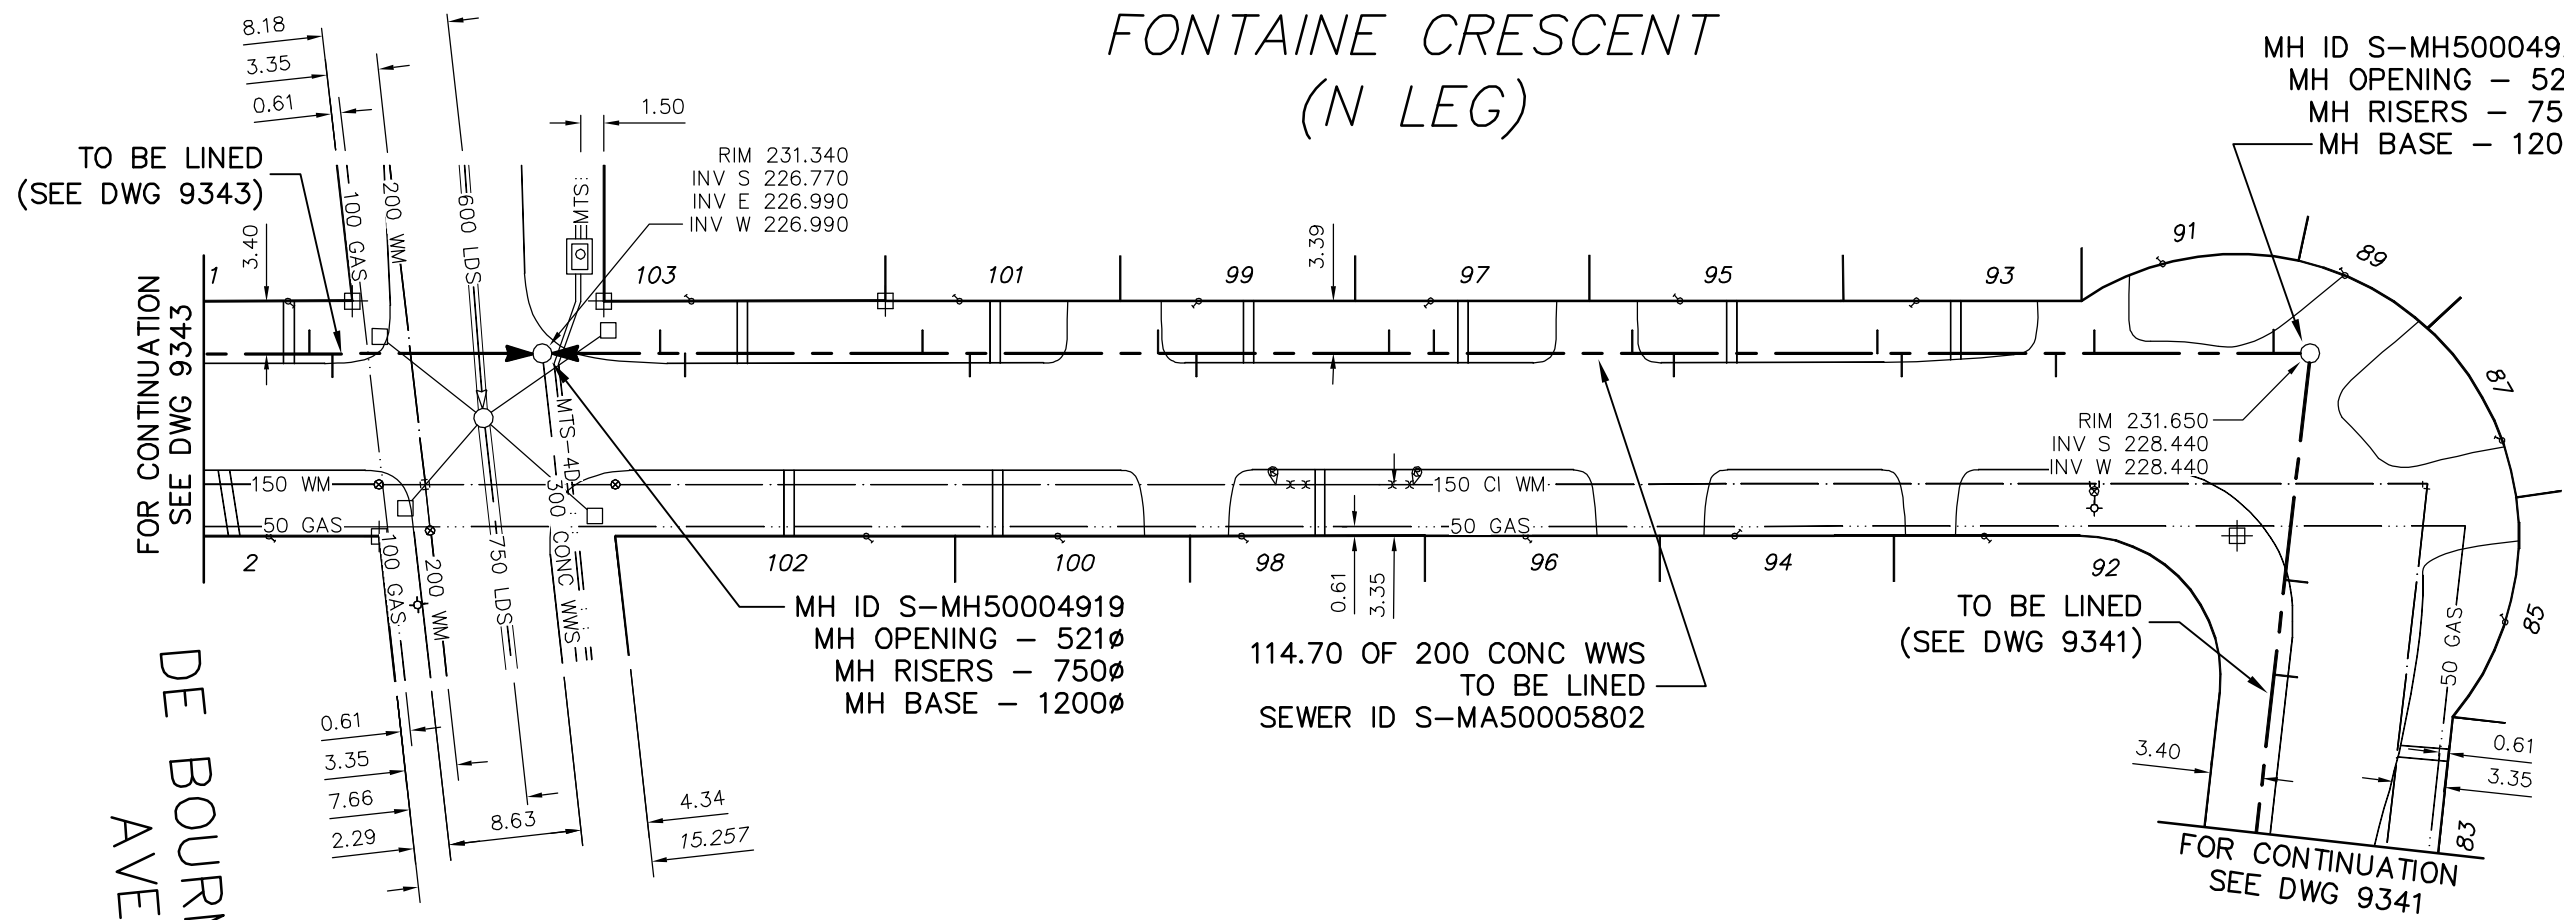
FONTAINE CRESCENT
(N LEG)

MH ID S-MH500049
MH OPENING - 52
MH RISERS - 75
MH BASE - 120

8.18
3.35
0.61
1.50

TO BE LINED
(SEE DWG 9343)

RIM 231.340
INV S 226.770
INV E 226.990
INV W 226.990

FOR CONTINUATION
SEE DWG 9343

3.40
1
100 GAS
200 WM
600 LDS
MTS
103
101
99
3.39
97
95
93
91
89
87
85
83

MTS
400
300 CONC WWS

RIM 231.650
INV S 228.440
INV W 228.440

150 WM
50 GAS
150 CI WM
50 GAS

2
100 GAS
200 WM
750 LDS
102
100
98
96
94
92

0.61
3.35

MH ID S-MH50004919
MH OPENING - 521ø
MH RISERS - 750ø
MH BASE - 1200ø

114.70 OF 200 CONC WWS
TO BE LINED
SEWER ID S-MA50005802

TO BE LINED
(SEE DWG 9341)

50 GAS

DE BOURN
AVE

0.61
3.35
7.66
2.29
8.63
4.34
15.257

3.40
0.61
3.35

FOR CONTINUATION
SEE DWG 9341